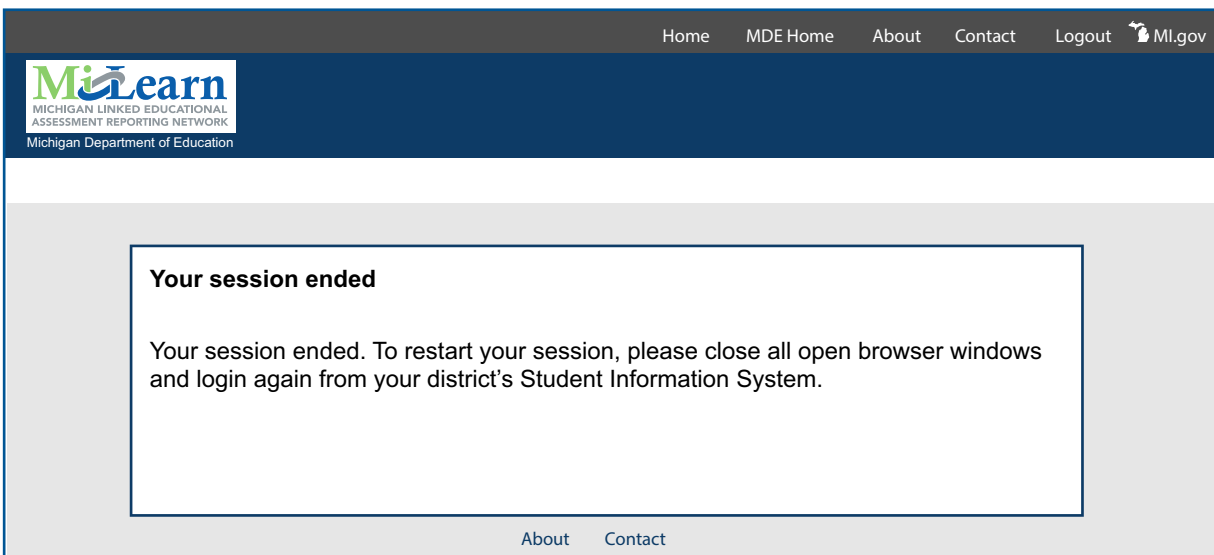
Home MDE Home About Contact Logout MI.gov

MiLearn
MICHIGAN LINKED EDUCATIONAL ASSESSMENT REPORTING NETWORK
Michigan Department of Education

Your session ended

Your session ended. To restart your session, please close all open browser windows and login again from your district's Student Information System.

About Contact